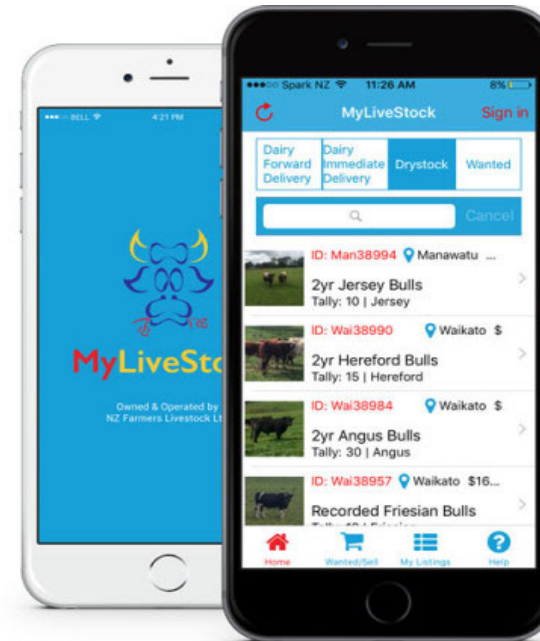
●●●○○ BELL 4:21 PM

MyLiveStoc

Owned & Operated by NZ Farmers Livestock Lt

●●●○○ Spark NZ 11:26 AM 8%

MyLiveStock Sign in

Dairy Forward Delivery | Dairy Immediate Delivery | Drystock | Wanted

Cancel

ID: Man38994 Manawatu ...
2yr Jersey Bulls
Tally: 10 | Jersey

ID: Wai38990 Waikato $
2yr Hereford Bulls
Tally: 15 | Hereford

ID: Wai38984 Waikato $
2yr Angus Bulls
Tally: 30 | Angus

ID: Wai38957 Waikato $16...
Recorded Friesian Bulls
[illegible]

Home Wanted/Sell My Listings Help